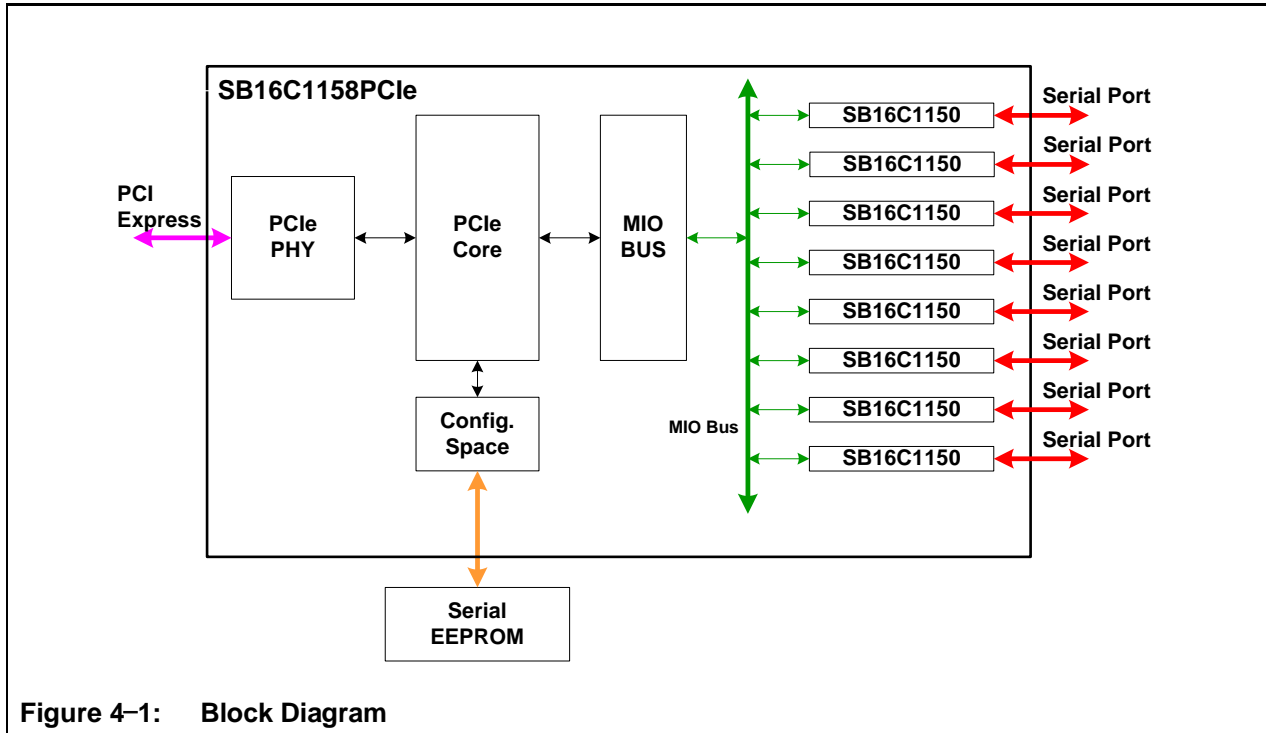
SB16C1158PCIe

PCI Express

PCIe PHY

PCIe Core

MIO BUS

Config. Space

Serial EEPROM

MIO Bus

SB16C1150
SB16C1150
SB16C1150
SB16C1150
SB16C1150
SB16C1150
SB16C1150
SB16C1150

Serial Port
Serial Port
Serial Port
Serial Port
Serial Port
Serial Port
Serial Port
Serial Port

Figure 4–1: Block Diagram